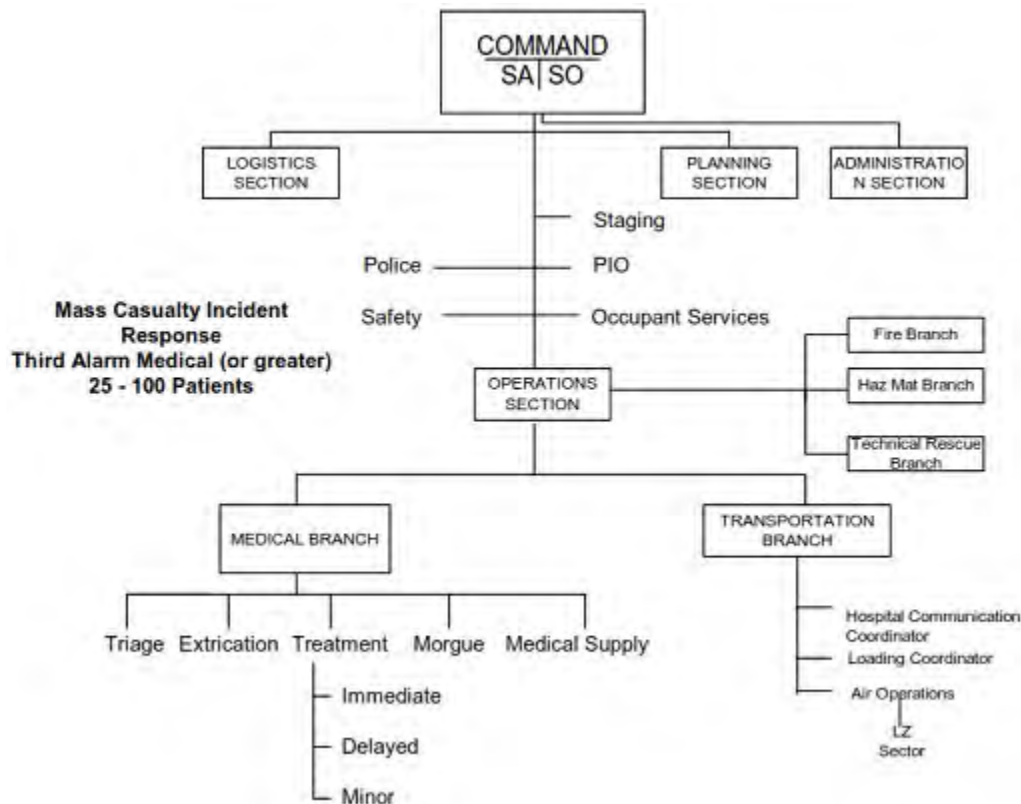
COMMAND
SA | SO

LOGISTICS SECTION

PLANNING SECTION

ADMINISTRATIO N SECTION

Staging

Police

PIO

Safety

Occupant Services

Mass Casualty Incident Response
Third Alarm Medical (or greater)
25 - 100 Patients

OPERATIONS SECTION

Fire Branch

Haz Mat Branch

Technical Rescue Branch

MEDICAL BRANCH

TRANSPORTATION BRANCH

Triage

Extrication

Treatment

Morgue

Medical Supply

Immediate

Delayed

Minor

Hospital Communication Coordinator

Loading Coordinator

Air Operations

LZ Sector